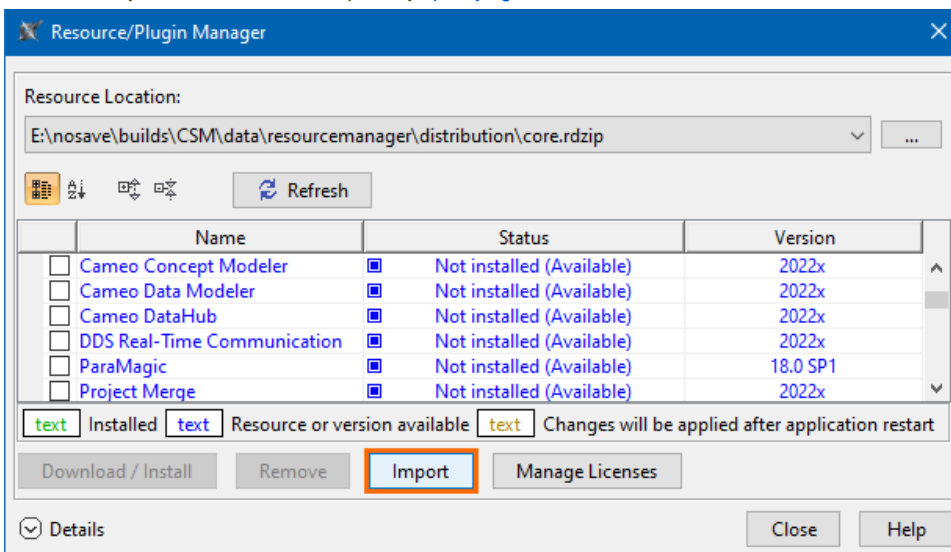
Resource/Plugin Manager

Resource Location:

E:\nosave\builds\CSM\data\resourcemanager\distribution\core.rdzip

...

Refresh

| | Name | Status | Version |
|---|---|---|---|
| ☐ | Cameo Concept Modeler | Not installed (Available) | 2022x |
| ☐ | Cameo Data Modeler | Not installed (Available) | 2022x |
| ☐ | Cameo DataHub | Not installed (Available) | 2022x |
| ☐ | DDS Real-Time Communication | Not installed (Available) | 2022x |
| ☐ | ParaMagic | Not installed (Available) | 18.0 SP1 |
| ☐ | Project Merge | Not installed (Available) | 2022x |

text Installed text Resource or version available text Changes will be applied after application restart

Download / Install Remove Import Manage Licenses

Details

Close Help